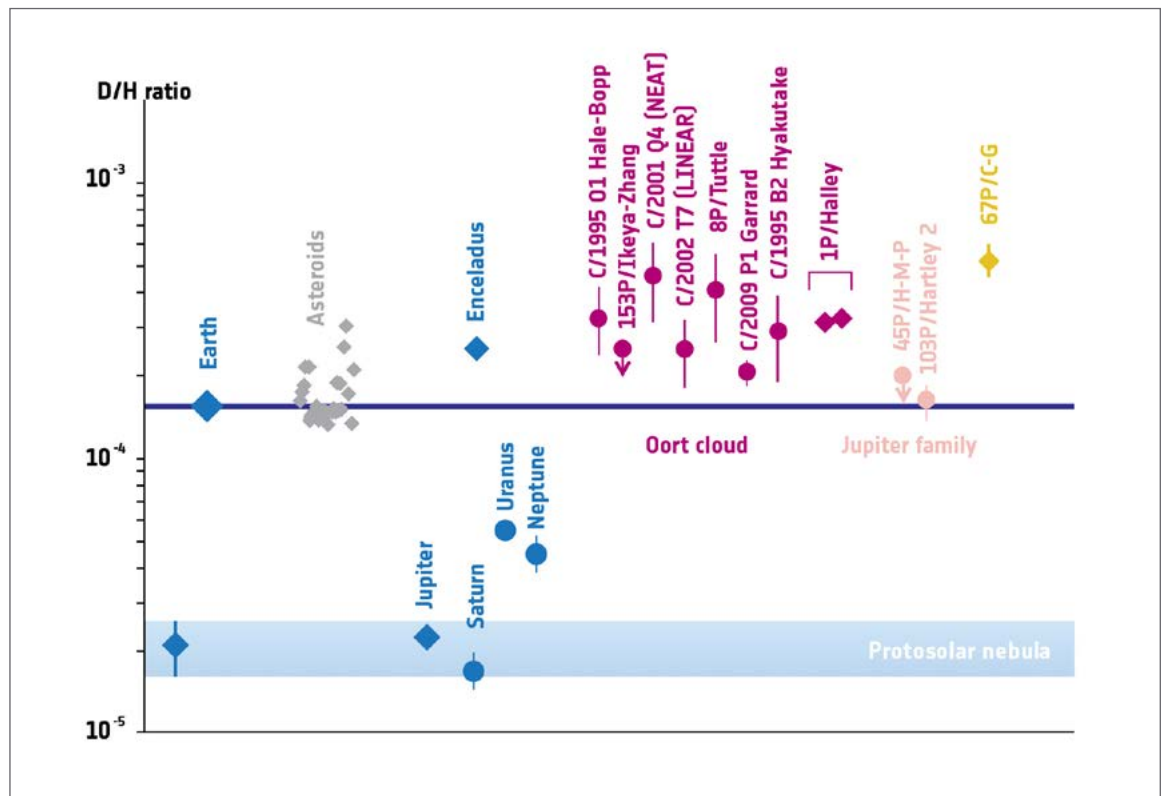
D/H ratio

$10^{-3}$

$10^{-4}$

$10^{-5}$

Earth

Asteroids

Enceladus

C/1995 O1 Hale-Bopp

153P/Ikeya-Zhang

C/2001 Q4 (NEAT)

C/2002 T7 (LINEAR)

8P/Tuttle

C/2009 P1 Garrard

C/1995 B2 Hyakutake

1P/Halley

45P/H-M-P

103P/Hartley 2

67P/C-G

Oort cloud

Jupiter family

Uranus

Neptune

Jupiter

Saturn

Protosolar nebula